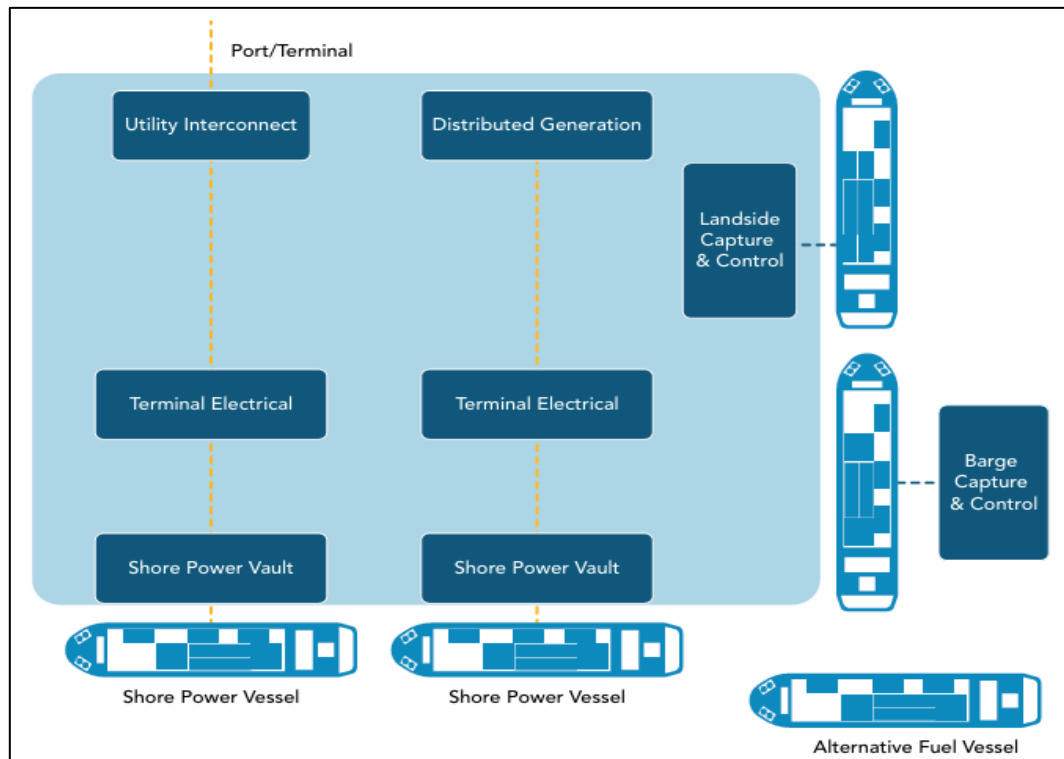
Port/Terminal

Utility Interconnect

Distributed Generation

Landside Capture & Control

Terminal Electrical

Terminal Electrical

Barge Capture & Control

Shore Power Vault

Shore Power Vault

Shore Power Vessel

Shore Power Vessel

Alternative Fuel Vessel